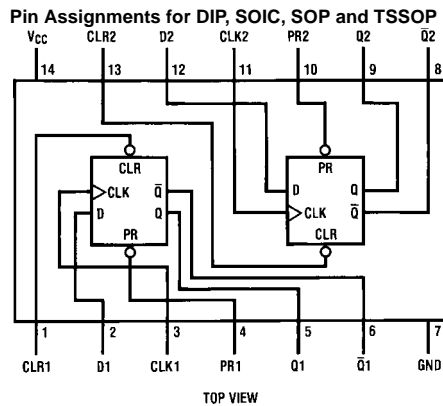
Pin Assignments for DIP, SOIC, SOP and TSSOP

$V_{CC}$ CLR2 D2 CLK2 PR2 Q2 $\overline{Q}2$

14 13 12 11 10 9 8

CLR
CLK
D
$\overline{Q}$
Q
PR

PR
D
Q
CLK
$\overline{Q}$
CLR

1 2 3 4 5 6 7

CLR1 D1 CLK1 PR1 Q1 $\overline{Q}1$ GND

TOP VIEW